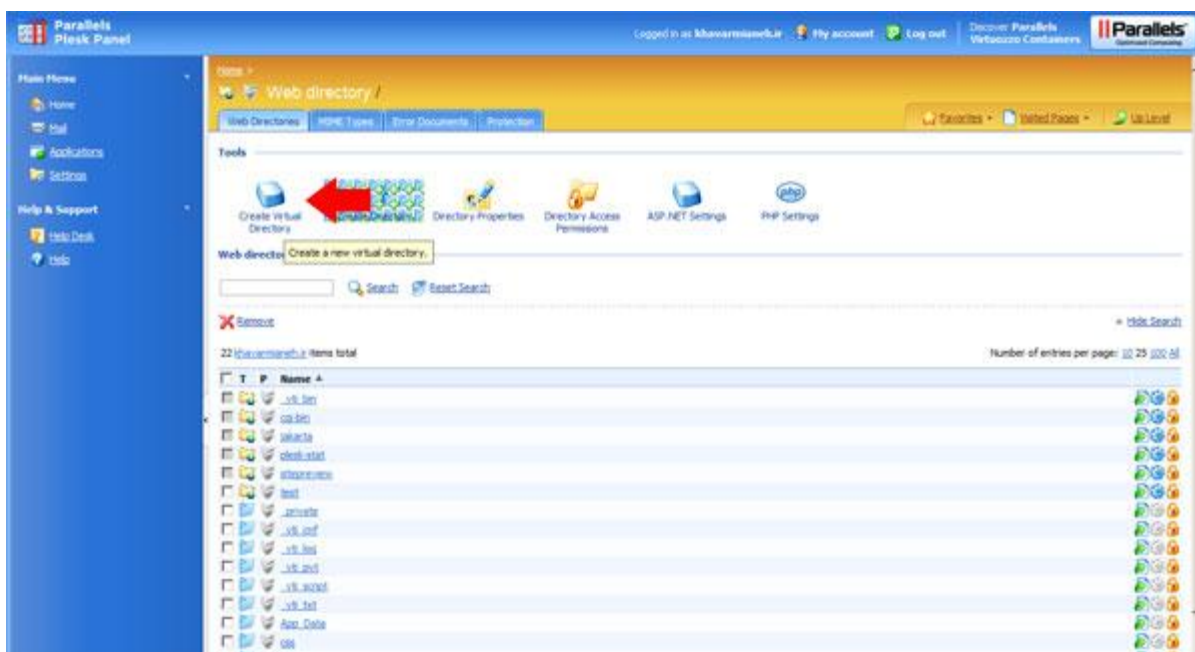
Parallels Plesk Panel

Logged in as khavarmianeh.ir  My account  Log out  Discover Parallels Virtuozzo Containers  Parallels

Main Menu
Home
Mail
Applications
Settings

Help & Support
Help Desk
Help

Home >
Web directory /

Web Directories  MIME Types  Error Documents  Protection

Favorites  Visited Pages  Up Level

Tools

Create Virtual Directory  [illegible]  Directory Properties  Directory Access Permissions  ASP.NET Settings  PHP Settings

Create a new virtual directory.

Web directo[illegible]

Search  Reset Search

Remove

Hide Search

22 khavarmianeh.ir items total

Number of entries per page: 10 25 100 All

T P Name

_vti_bin
cgi-bin
jakarta
plesk-stat
sitepreview
test
_private
_vti_cnf
_vti_log
_vti_pvt
_vti_script
_vti_txt
App_Data
css